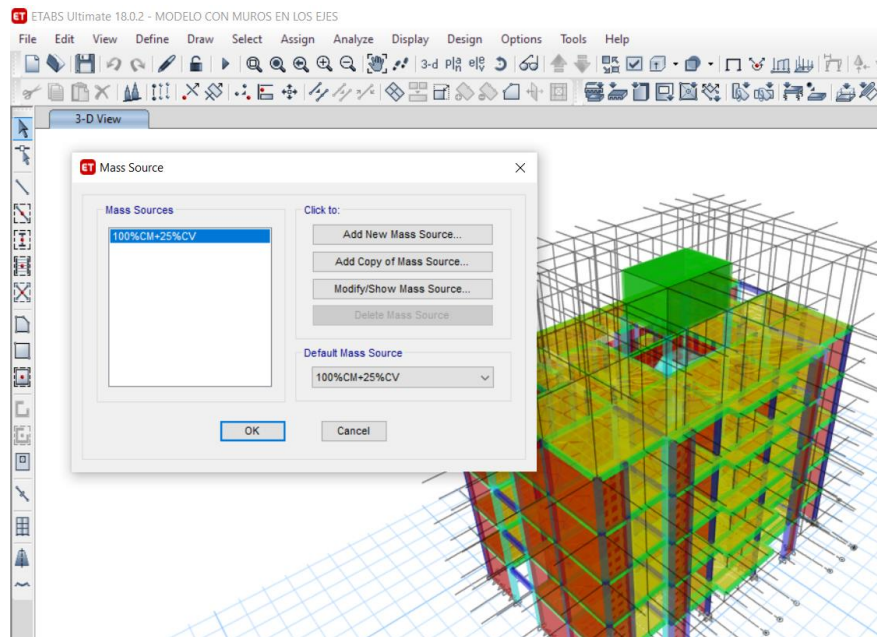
ETABS Ultimate 18.0.2 - MODELO CON MUROS EN LOS EJES

File Edit View Define Draw Select Assign Analyze Display Design Options Tools Help

3-d

3-D View

Mass Source

Mass Sources

100%CM+25%CV

Click to:

Add New Mass Source...

Add Copy of Mass Source...

Modify/Show Mass Source...

Delete Mass Source

Default Mass Source

100%CM+25%CV

OK

Cancel